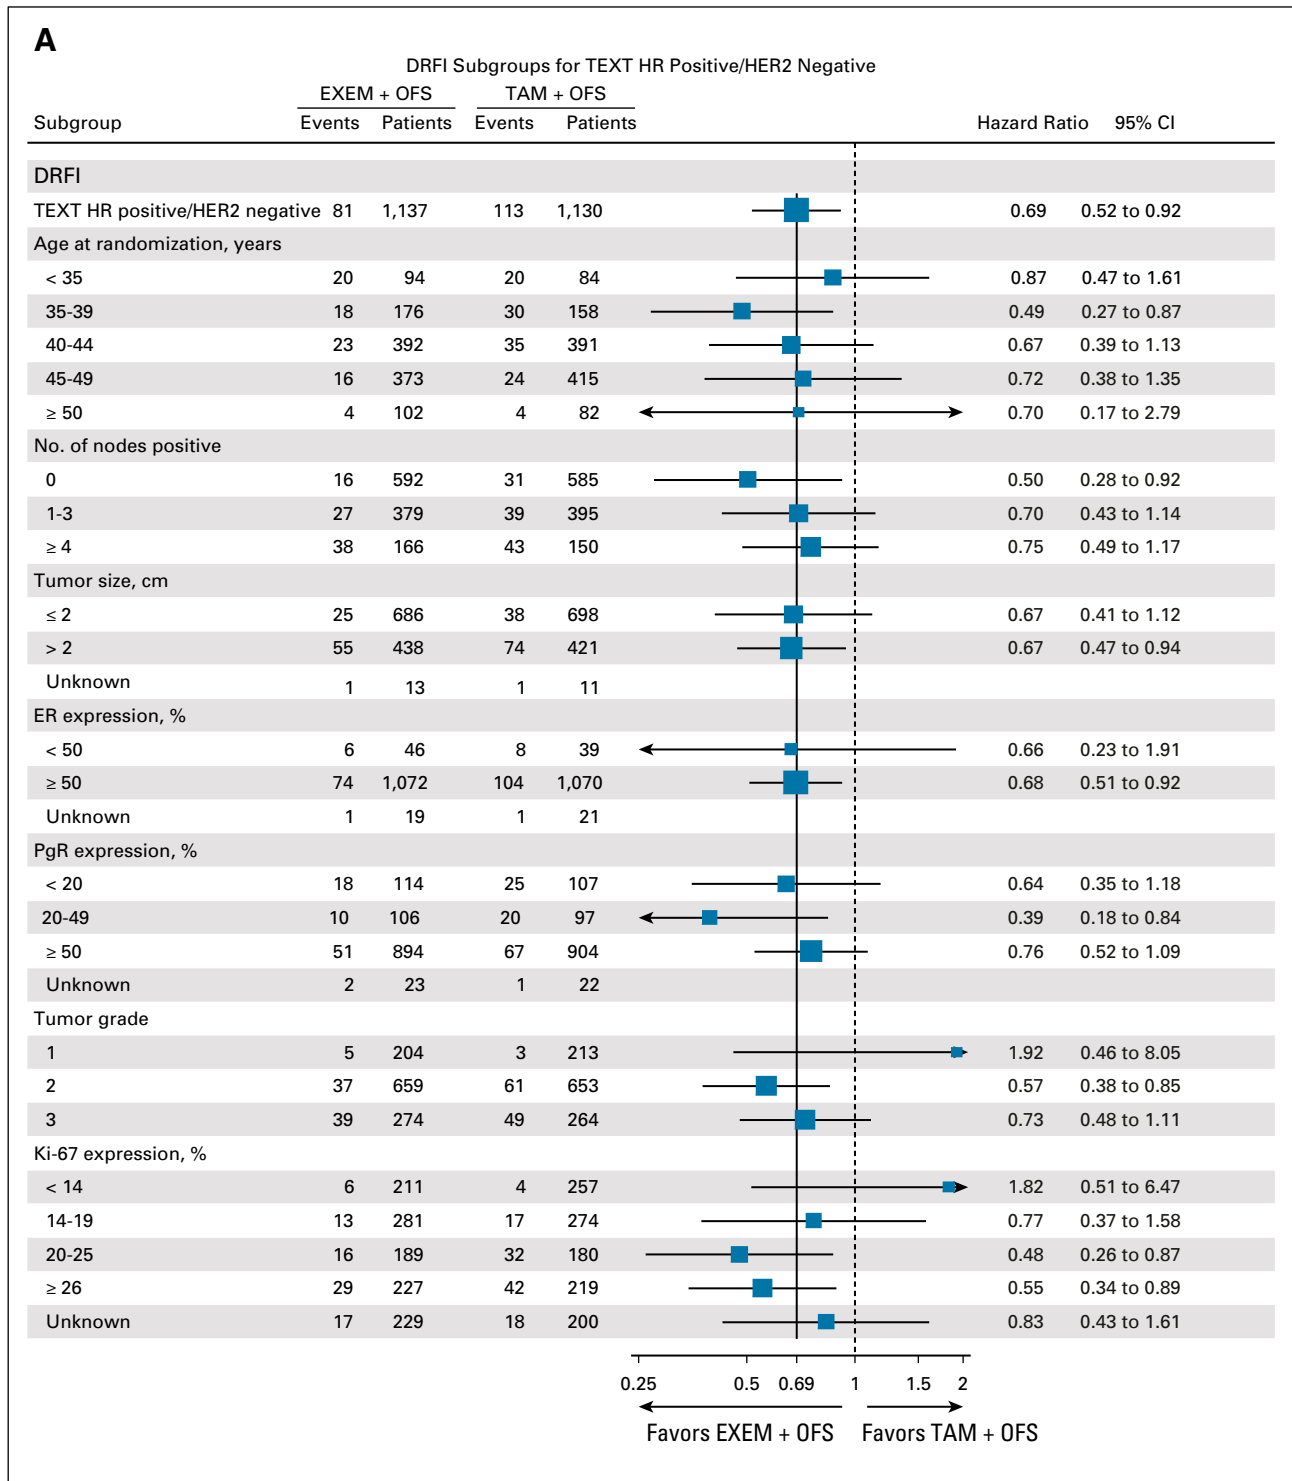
A

DRFI Subgroups for TEXT HR Positive/HER2 Negative

| Subgroup | EXEM + OFS Events | EXEM + OFS Patients | TAM + OFS Events | TAM + OFS Patients | Hazard Ratio | 95% CI |
|---|---|---|---|---|---|---|
| DRFI | | | | | | |
| TEXT HR positive/HER2 negative | 81 | 1,137 | 113 | 1,130 | 0.69 | 0.52 to 0.92 |
| Age at randomization, years | | | | | | |
| < 35 | 20 | 94 | 20 | 84 | 0.87 | 0.47 to 1.61 |
| 35-39 | 18 | 176 | 30 | 158 | 0.49 | 0.27 to 0.87 |
| 40-44 | 23 | 392 | 35 | 391 | 0.67 | 0.39 to 1.13 |
| 45-49 | 16 | 373 | 24 | 415 | 0.72 | 0.38 to 1.35 |
| ≥ 50 | 4 | 102 | 4 | 82 | 0.70 | 0.17 to 2.79 |
| No. of nodes positive | | | | | | |
| 0 | 16 | 592 | 31 | 585 | 0.50 | 0.28 to 0.92 |
| 1-3 | 27 | 379 | 39 | 395 | 0.70 | 0.43 to 1.14 |
| ≥ 4 | 38 | 166 | 43 | 150 | 0.75 | 0.49 to 1.17 |
| Tumor size, cm | | | | | | |
| ≤ 2 | 25 | 686 | 38 | 698 | 0.67 | 0.41 to 1.12 |
| > 2 | 55 | 438 | 74 | 421 | 0.67 | 0.47 to 0.94 |
| Unknown | 1 | 13 | 1 | 11 | | |
| ER expression, % | | | | | | |
| < 50 | 6 | 46 | 8 | 39 | 0.66 | 0.23 to 1.91 |
| ≥ 50 | 74 | 1,072 | 104 | 1,070 | 0.68 | 0.51 to 0.92 |
| Unknown | 1 | 19 | 1 | 21 | | |
| PgR expression, % | | | | | | |
| < 20 | 18 | 114 | 25 | 107 | 0.64 | 0.35 to 1.18 |
| 20-49 | 10 | 106 | 20 | 97 | 0.39 | 0.18 to 0.84 |
| ≥ 50 | 51 | 894 | 67 | 904 | 0.76 | 0.52 to 1.09 |
| Unknown | 2 | 23 | 1 | 22 | | |
| Tumor grade | | | | | | |
| 1 | 5 | 204 | 3 | 213 | 1.92 | 0.46 to 8.05 |
| 2 | 37 | 659 | 61 | 653 | 0.57 | 0.38 to 0.85 |
| 3 | 39 | 274 | 49 | 264 | 0.73 | 0.48 to 1.11 |
| Ki-67 expression, % | | | | | | |
| < 14 | 6 | 211 | 4 | 257 | 1.82 | 0.51 to 6.47 |
| 14-19 | 13 | 281 | 17 | 274 | 0.77 | 0.37 to 1.58 |
| 20-25 | 16 | 189 | 32 | 180 | 0.48 | 0.26 to 0.87 |
| ≥ 26 | 29 | 227 | 42 | 219 | 0.55 | 0.34 to 0.89 |
| Unknown | 17 | 229 | 18 | 200 | 0.83 | 0.43 to 1.61 |

0.25 0.5 0.69 1 1.5 2

Favors EXEM + OFS Favors TAM + OFS